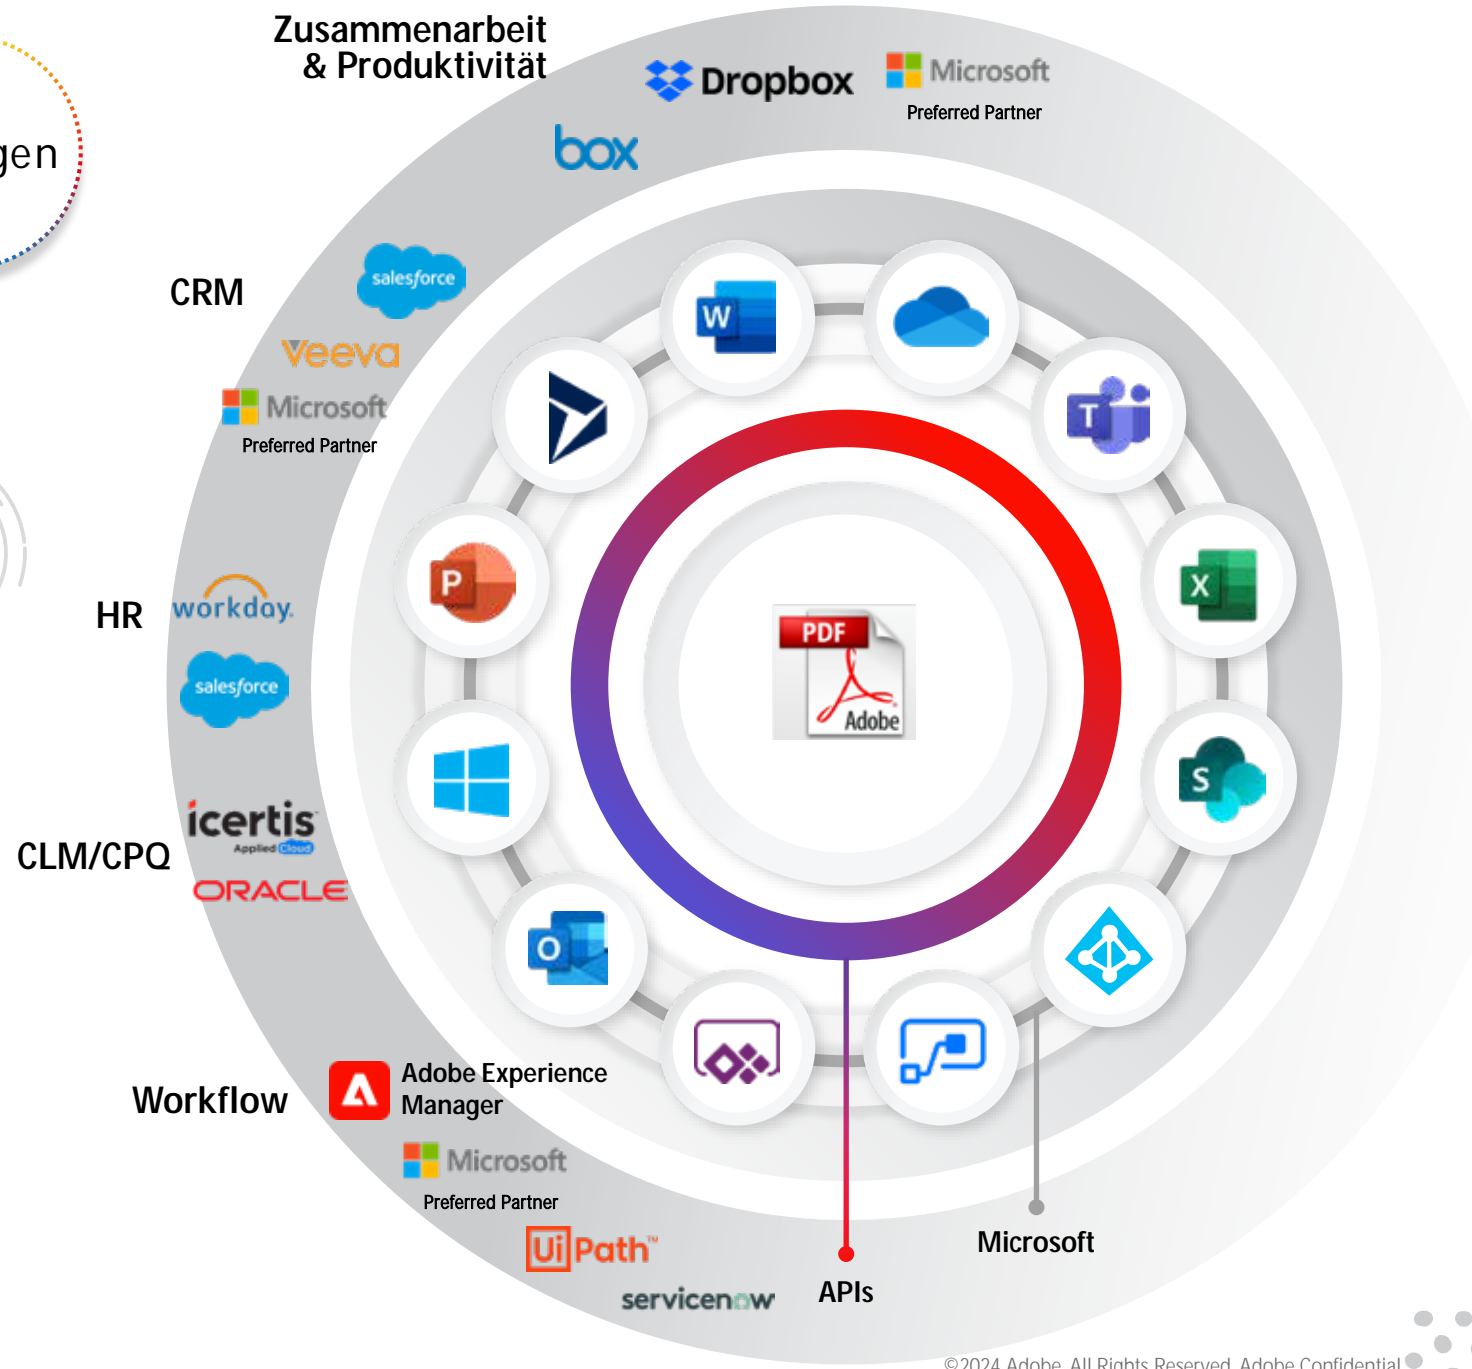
gen

Zusammenarbeit
& Produktivität

Dropbox

Microsoft
Preferred Partner

box

CRM

salesforce

Veeva

Microsoft
Preferred Partner

HR

workday.

salesforce

CLM/CPQ

icertis
Applied Cloud

ORACLE

Workflow

Adobe Experience Manager

Microsoft
Preferred Partner

UiPath™

servicenow

W

T

P

X

PDF
Adobe

S

O

APIs

Microsoft

©2024 Adobe. All Rights Reserved. Adobe Confidential